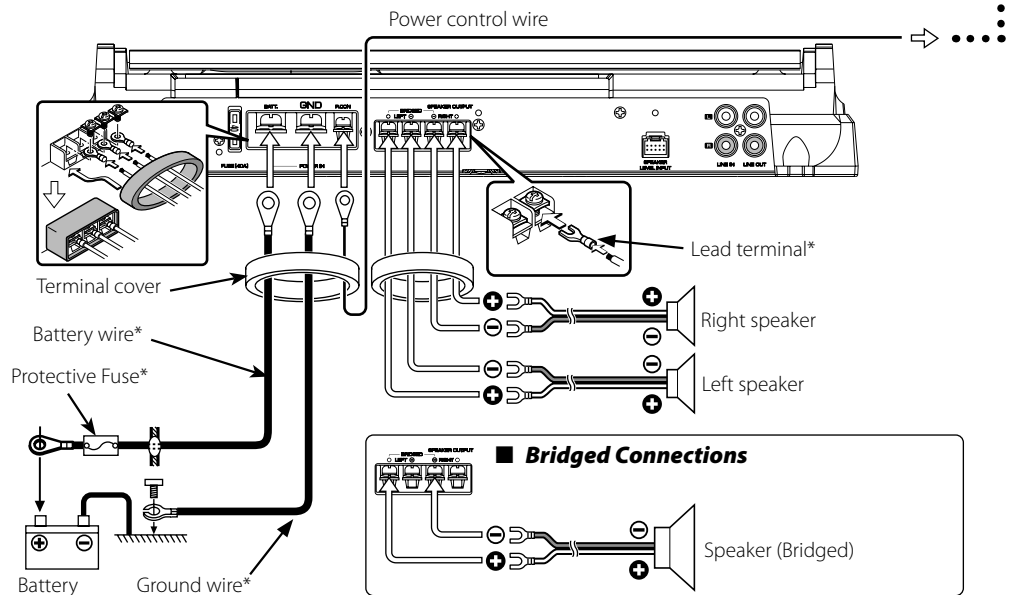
Power control wire

BATT. GND P.CON

FUSE (40A) POWER IN

BRIDGED SPEAKER OUTPUT LEFT RIGHT

SPEAKER LEVEL INPUT

LINE IN LINE OUT

L R

Lead terminal*

Terminal cover

Battery wire*

Protective Fuse*

Right speaker

Left speaker

Battery

Ground wire*

■ Bridged Connections

BRIDGED SPEAKER OUTPUT LEFT RIGHT

Speaker (Bridged)